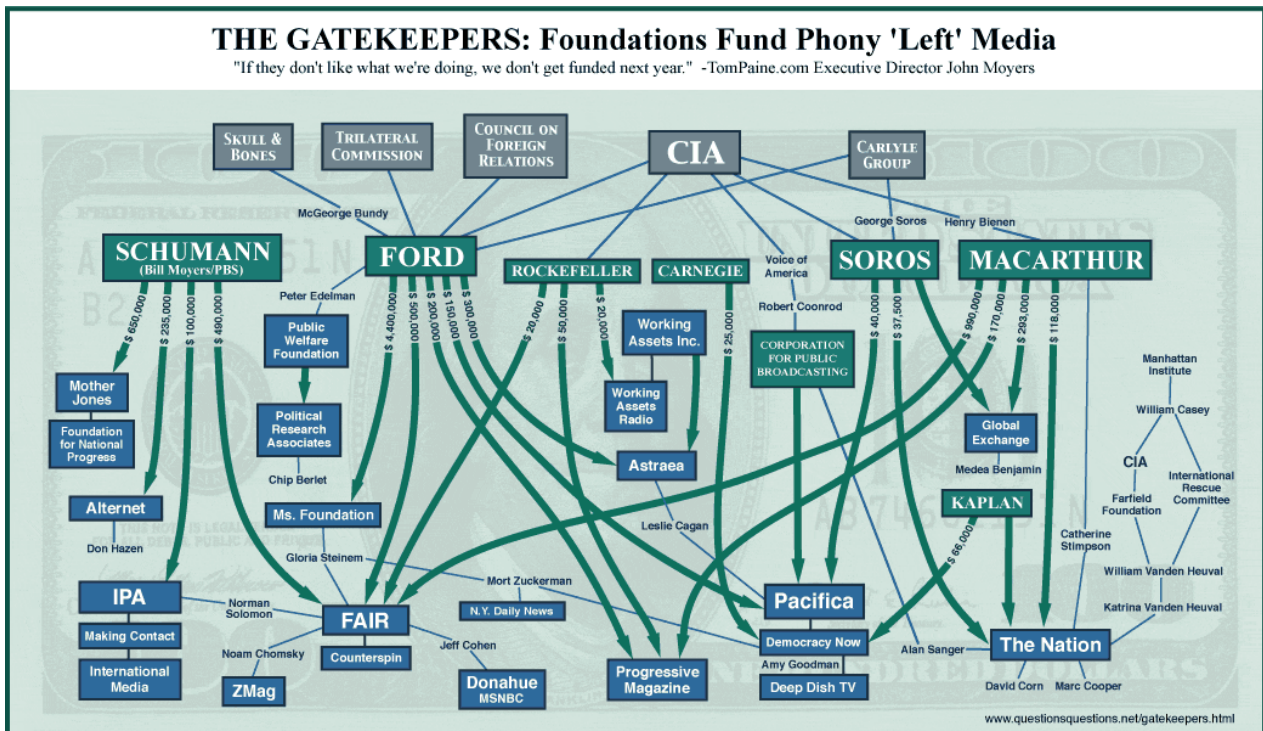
THE GATEKEEPERS: Foundations Fund Phony 'Left' Media

"If they don't like what we're doing, we don't get funded next year." -TomPaine.com Executive Director John Moyers

SKULL & BONES

TRILATERAL COMMISSION

COUNCIL ON FOREIGN RELATIONS

CIA

CARLYLE GROUP

McGeorge Bundy

George Soros

Henry Bienen

SCHUMANN (Bill Moyers/PBS)

FORD

ROCKEFELLER

CARNEGIE

Voice of America

SOROS

MACARTHUR

Peter Edelman

Robert Coonrod

$ 650,000

$ 235,000

$ 100,000

$ 490,000

$ 4,400,000

$ 500,000

$ 200,000

$ 150,000

$ 300,000

$ 20,000

$ 50,000

$ 20,000

$ 25,000

$ 40,000

$ 37,500

$ 990,000

$ 170,000

$ 293,000

$ 118,000

Public Welfare Foundation

Working Assets Inc.

CORPORATION FOR PUBLIC BROADCASTING

Manhattan Institute

Mother Jones

Foundation for National Progress

Political Research Associates

Working Assets Radio

William Casey

Global Exchange

CIA

International Rescue Committee

Chip Berlet

Astraea

Medea Benjamin

Farfield Foundation

Alternet

Ms. Foundation

KAPLAN

Leslie Cagan

Catherine Stimpson

Don Hazen

$ 66,000

Gloria Steinem

William Vanden Heuval

Mort Zuckerman

IPA

Norman Solomon

FAIR

N.Y. Daily News

Pacifica

Katrina Vanden Heuval

Making Contact

Democracy Now

Alan Sanger

The Nation

Noam Chomsky

Counterspin

Jeff Cohen

International Media

Amy Goodman

ZMag

Donahue MSNBC

Progressive Magazine

Deep Dish TV

David Corn

Marc Cooper

www.questionsquestions.net/gatekeepers.html